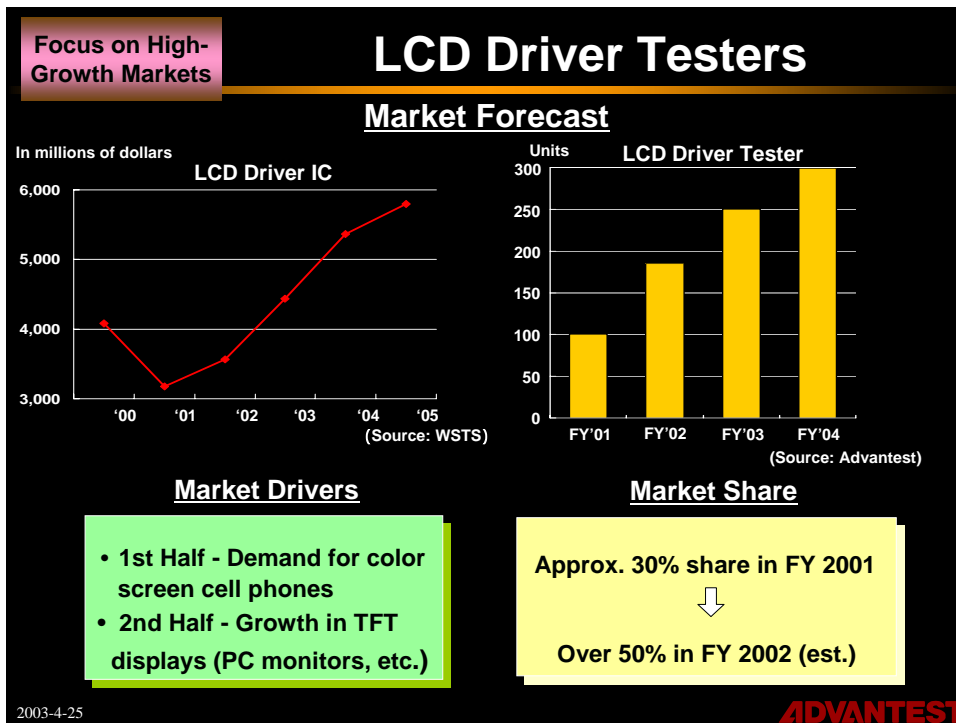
Focus on High-Growth Markets

LCD Driver Testers

Market Forecast

In millions of dollars

LCD Driver IC

6,000
5,000
4,000
3,000

'00 '01 '02 '03 '04 '05

(Source: WSTS)

Units

LCD Driver Tester

300
250
200
150
100
50
0

FY'01 FY'02 FY'03 FY'04

(Source: Advantest)

Market Drivers

• 1st Half - Demand for color screen cell phones
• 2nd Half - Growth in TFT displays (PC monitors, etc.)

Market Share

Approx. 30% share in FY 2001

Over 50% in FY 2002 (est.)

2003-4-25

ADVANTEST